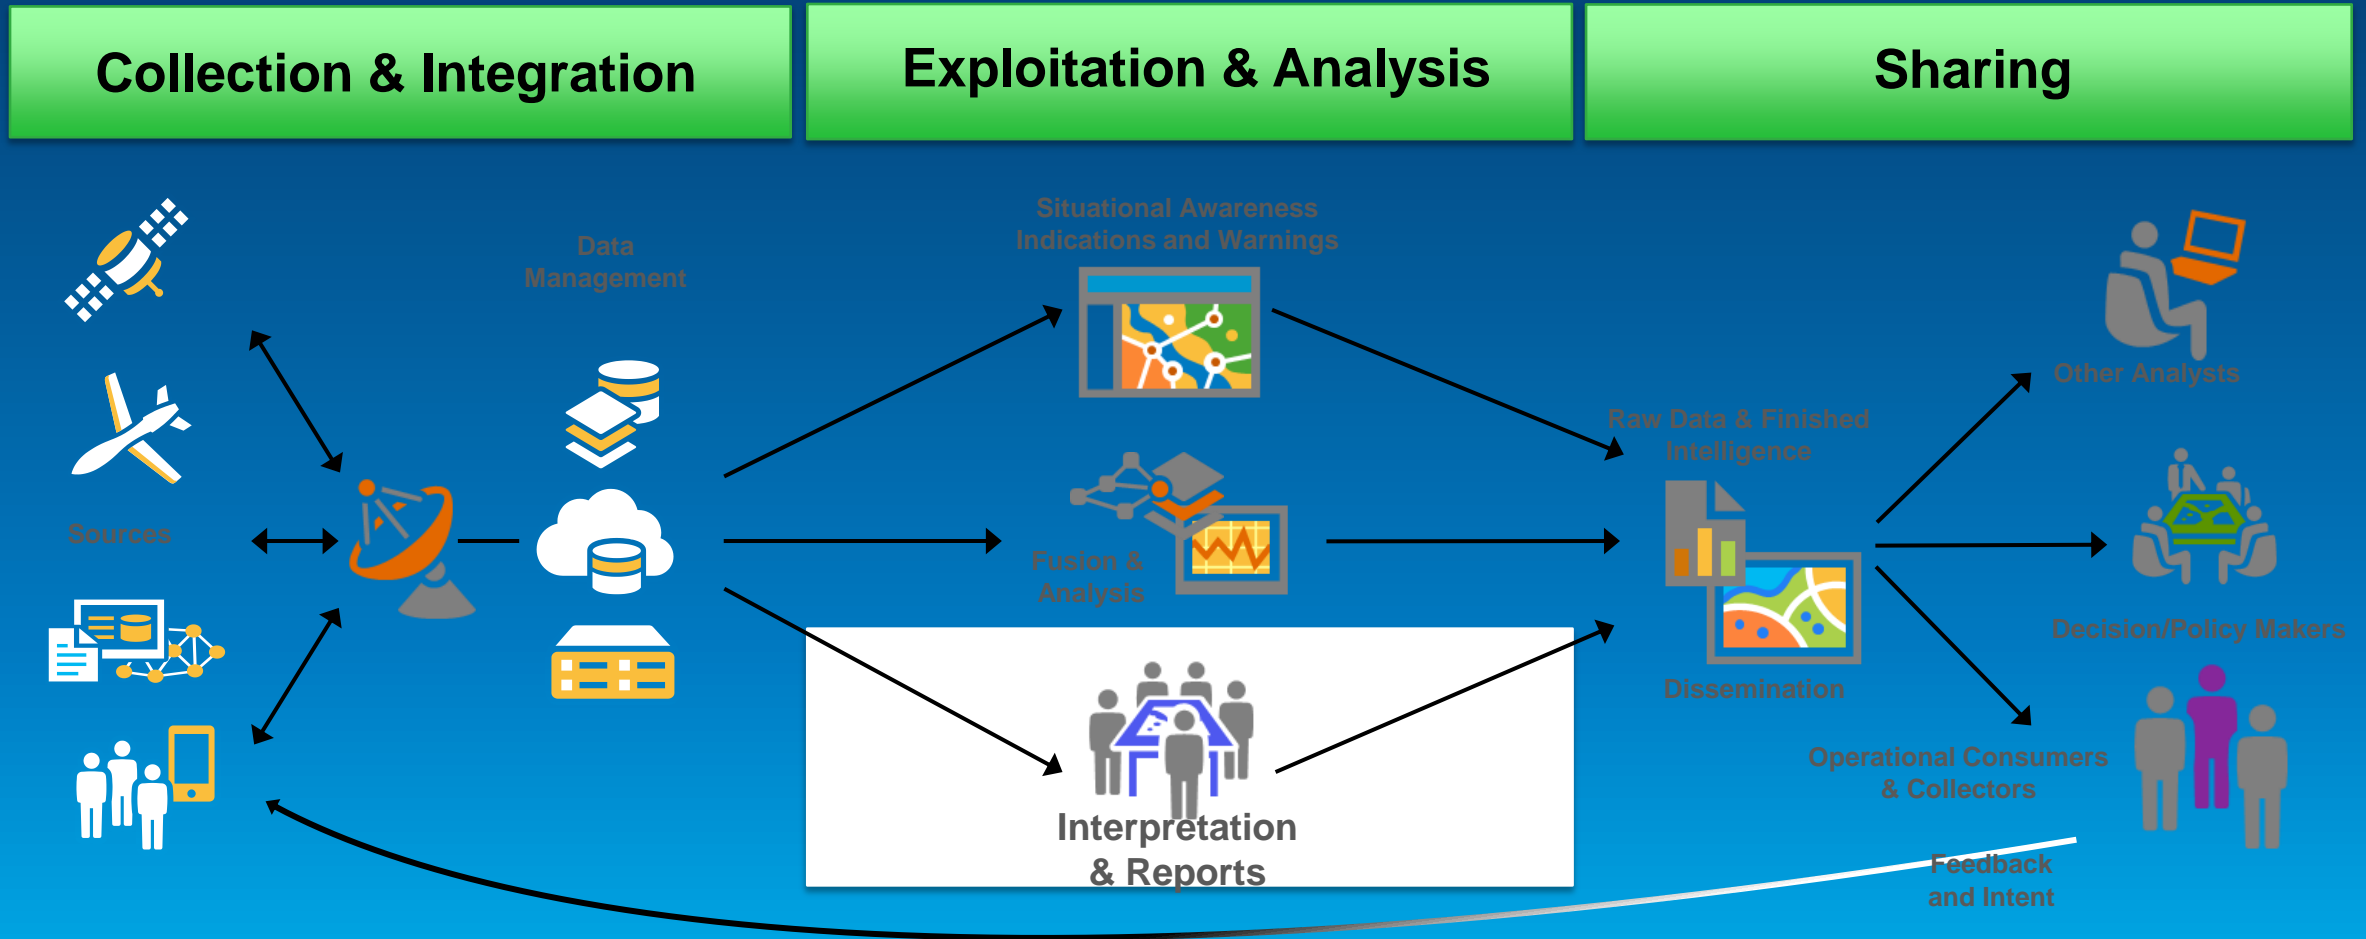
Collection & Integration

Exploitation & Analysis

Sharing

Data Management

Sources

Situational Awareness Indications and Warnings

Fusion & Analysis

Interpretation & Reports

Raw Data & Finished Intelligence

Dissemination

Other Analysts

Decision/Policy Makers

Operational Consumers & Collectors

Feedback and Intent